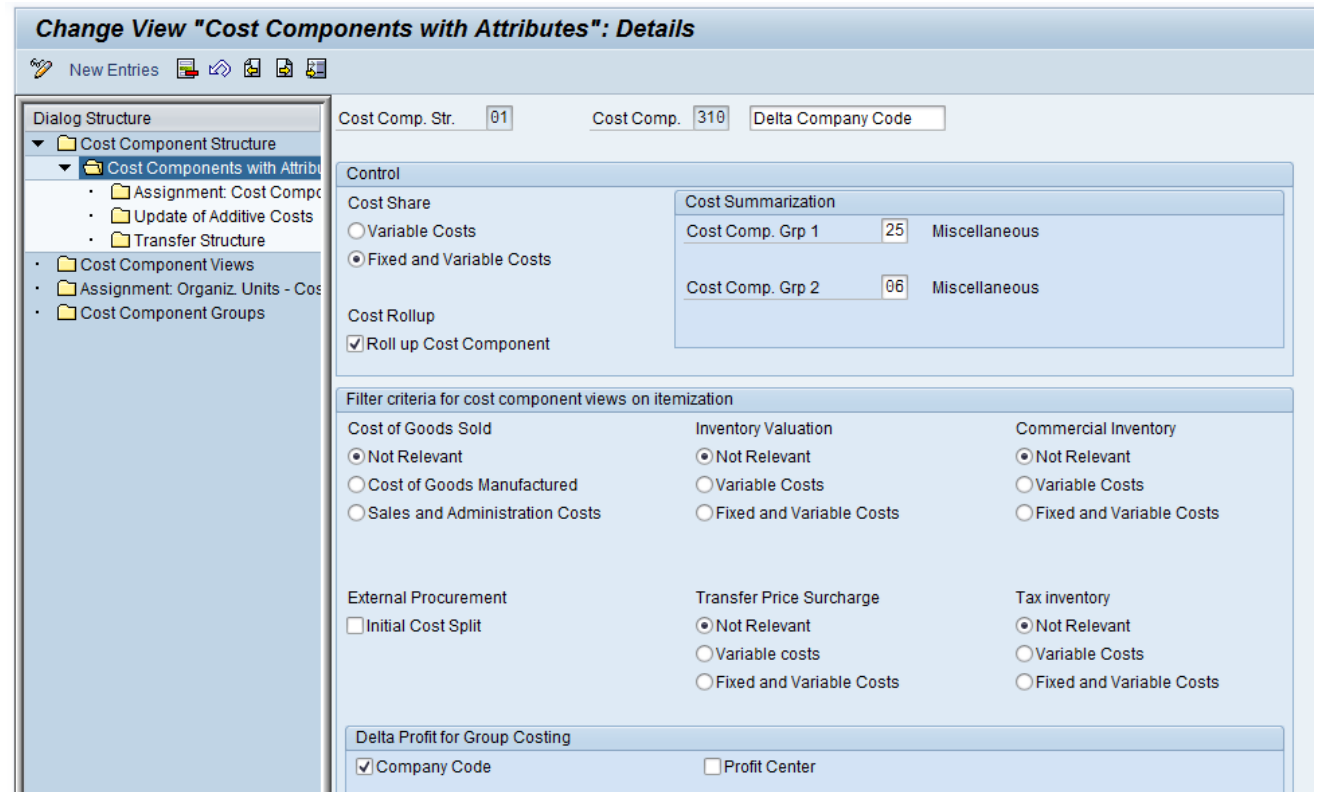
Change View "Cost Components with Attributes": Details

New Entries

Dialog Structure
Cost Component Structure
Cost Components with Attribu
Assignment: Cost Compo
Update of Additive Costs
Transfer Structure
Cost Component Views
Assignment: Organiz. Units - Cos
Cost Component Groups

Cost Comp. Str. 01
Cost Comp. 310 Delta Company Code

Control
Cost Share
Variable Costs
Fixed and Variable Costs

Cost Rollup
Roll up Cost Component

Cost Summarization
Cost Comp. Grp 1 25 Miscellaneous
Cost Comp. Grp 2 06 Miscellaneous

Filter criteria for cost component views on itemization
Cost of Goods Sold
Not Relevant
Cost of Goods Manufactured
Sales and Administration Costs

Inventory Valuation
Not Relevant
Variable Costs
Fixed and Variable Costs

Commercial Inventory
Not Relevant
Variable Costs
Fixed and Variable Costs

External Procurement
Initial Cost Split

Transfer Price Surcharge
Not Relevant
Variable costs
Fixed and Variable Costs

Tax inventory
Not Relevant
Variable Costs
Fixed and Variable Costs

Delta Profit for Group Costing
Company Code
Profit Center